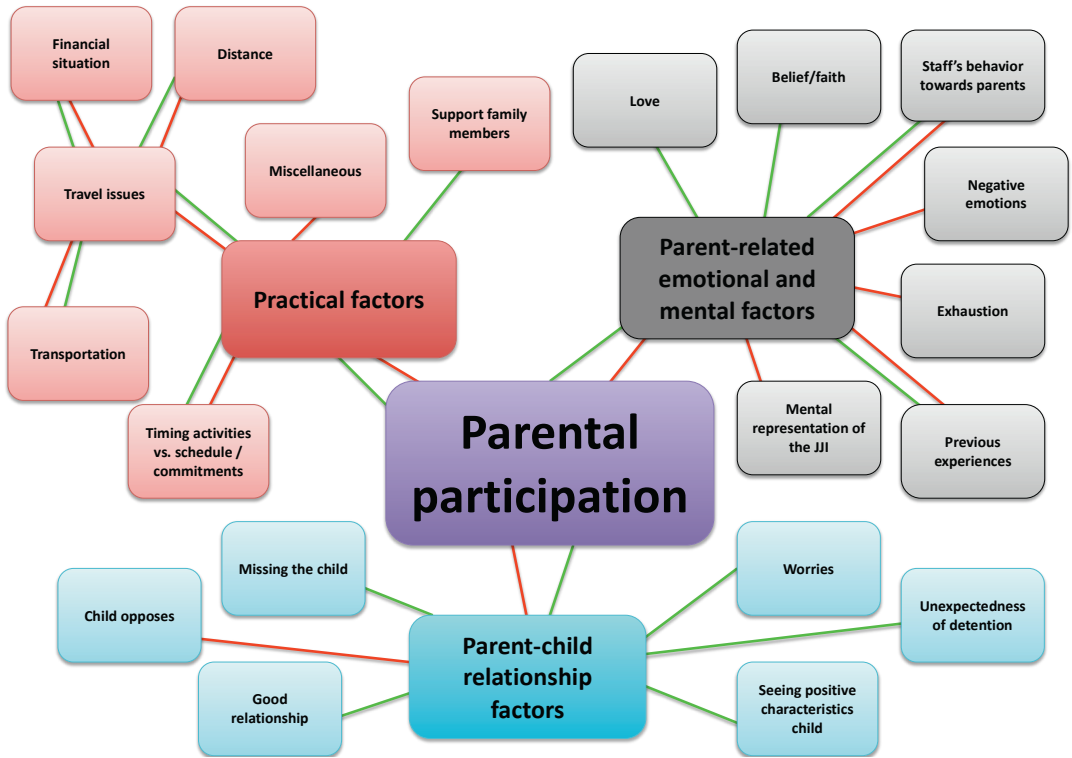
Financial situation

Distance

Support family members

Miscellaneous

Travel issues

Practical factors

Transportation

Timing activities vs. schedule / commitments

Love

Belief/faith

Staff's behavior towards parents

Negative emotions

Parent-related emotional and mental factors

Exhaustion

Mental representation of the JJI

Previous experiences

Parental participation

Missing the child

Child opposes

Good relationship

Parent-child relationship factors

Worries

Unexpectedness of detention

Seeing positive characteristics child